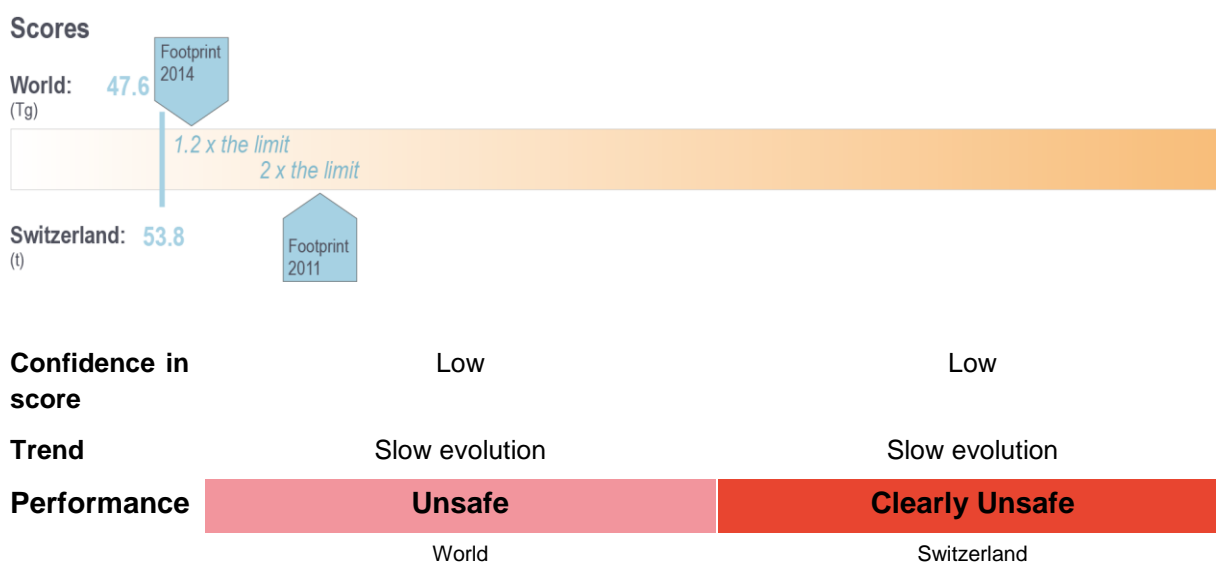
Scores

Footprint 2014

World: 47.6
(Tg)

1.2 x the limit

2 x the limit

Switzerland: 53.8
(t)

Footprint 2011

| | | |
|---|---|---|
| Confidence in score | Low | Low |
| Trend | Slow evolution | Slow evolution |
| Performance | Unsafe | Clearly Unsafe |
| | World | Switzerland |